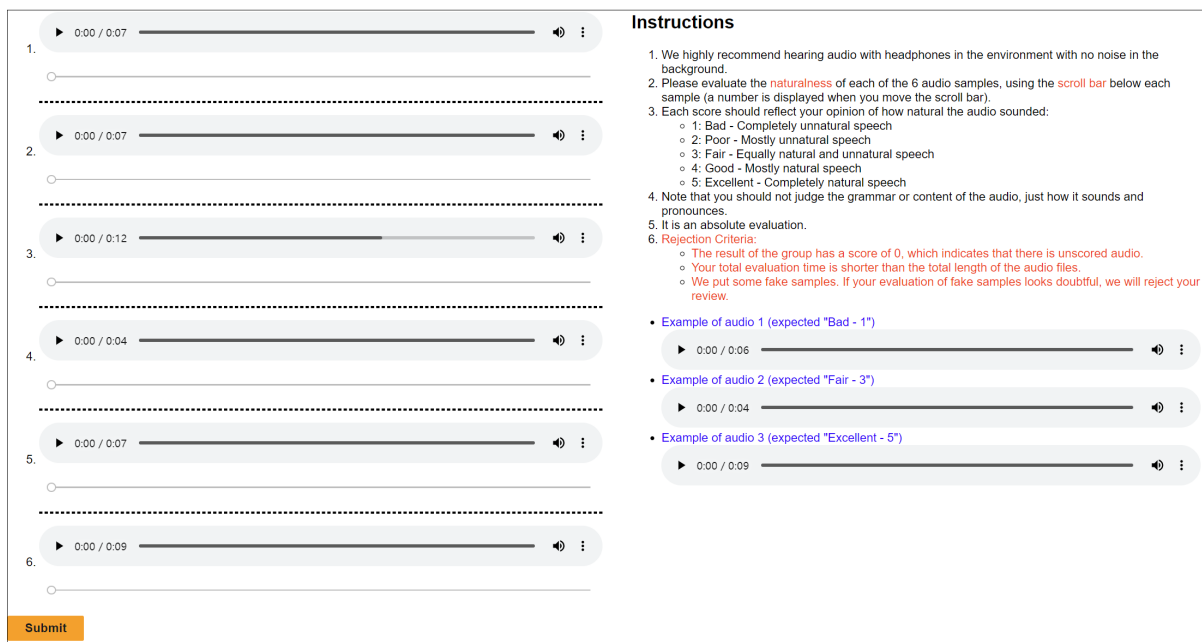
1. 0:00 / 0:07

2. 0:00 / 0:07

3. 0:00 / 0:12

4. 0:00 / 0:04

5. 0:00 / 0:07

6. 0:00 / 0:09

Submit

Instructions

1. We highly recommend hearing audio with headphones in the environment with no noise in the background.
2. Please evaluate the naturalness of each of the 6 audio samples, using the scroll bar below each sample (a number is displayed when you move the scroll bar).
3. Each score should reflect your opinion of how natural the audio sounded:
- 1: Bad - Completely unnatural speech
- 2: Poor - Mostly unnatural speech
- 3: Fair - Equally natural and unnatural speech
- 4: Good - Mostly natural speech
- 5: Excellent - Completely natural speech
4. Note that you should not judge the grammar or content of the audio, just how it sounds and pronounces.
5. It is an absolute evaluation.
6. Rejection Criteria:
- The result of the group has a score of 0, which indicates that there is unscored audio.
- Your total evaluation time is shorter than the total length of the audio files.
- We put some fake samples. If your evaluation of fake samples looks doubtful, we will reject your review.

- Example of audio 1 (expected "Bad - 1")
0:00 / 0:06
- Example of audio 2 (expected "Fair - 3")
0:00 / 0:04
- Example of audio 3 (expected "Excellent - 5")
0:00 / 0:09